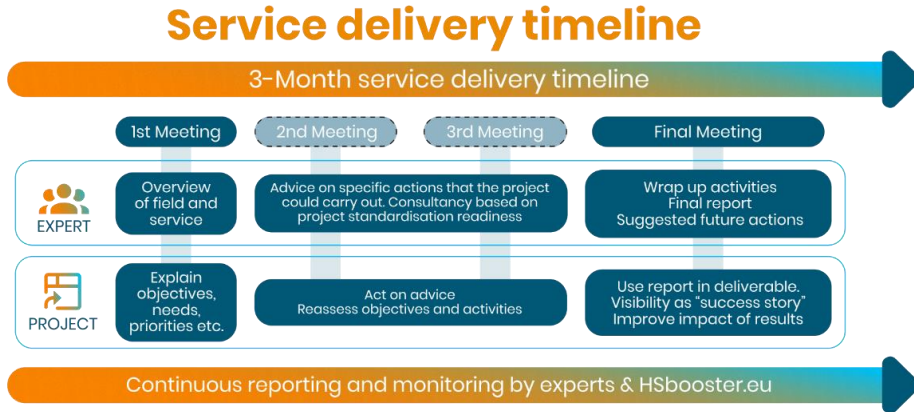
Service delivery timeline

3-Month service delivery timeline

1st Meeting

2nd Meeting

3rd Meeting

Final Meeting

EXPERT

Overview of field and service

Advice on specific actions that the project could carry out. Consultancy based on project standardisation readiness

Wrap up activities
Final report
Suggested future actions

PROJECT

Explain objectives, needs, priorities etc.

Act on advice
Reassess objectives and activities

Use report in deliverable.
Visibility as "success story"
Improve impact of results

Continuous reporting and monitoring by experts & HSbooster.eu